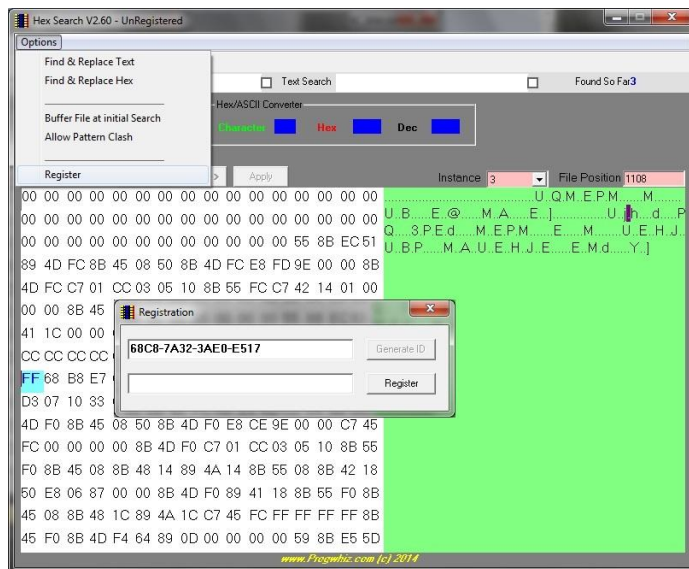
Hex Search V2.60 - UnRegistered

Options

Find & Replace Text
Find & Replace Hex

Buffer File at initial Search
Allow Pattern Clash

Register

Text Search

Found So Far3

Hex/ASCII Converter
Character Hex Dec

Apply

Instance 3

File Position 1108

00 00 00 00 00 00 00 00 00 00 00 00 00 00 00 00
00 00 00 00 00 00 00 00 00 00 00 00 00 00 00 00
00 00 00 00 00 00 00 00 00 00 00 00 55 8B EC 51
89 4D FC 8B 45 08 50 8B 4D FC E8 FD 9E 00 00 8B
4D FC C7 01 CC 03 05 10 8B 55 FC C7 42 14 01 00
00 00 8B 45
41 1C 00 00
CC CC CC CC
FF 68 B8 E7
D3 07 10 33
4D F0 8B 45 08 50 8B 4D F0 E8 CE 9E 00 00 C7 45
FC 00 00 00 00 8B 4D F0 C7 01 CC 03 05 10 8B 55
F0 8B 45 08 8B 48 14 89 4A 14 8B 55 08 8B 42 18
50 E8 06 87 00 00 8B 4D F0 89 41 18 8B 55 F0 8B
45 08 8B 48 1C 89 4A 1C C7 45 FC FF FF FF FF 8B
45 F0 8B 4D F4 64 89 0D 00 00 00 00 59 8B E5 5D

..............................................U..Q.M..E.P.M.........M.........
U..B.......E..@........M..A........E...]..................U..[h....d.....P
Q.....3.P.E.d.......M..E.P.M........E........M..........U..E..H..J..
U..B.P.......M..A..U..E..H..J..E.......E..M.d........Y..]

Registration

68C8-7A32-3AE0-E517

Generate ID

Register

www.Progwhiz.com (c) 2014